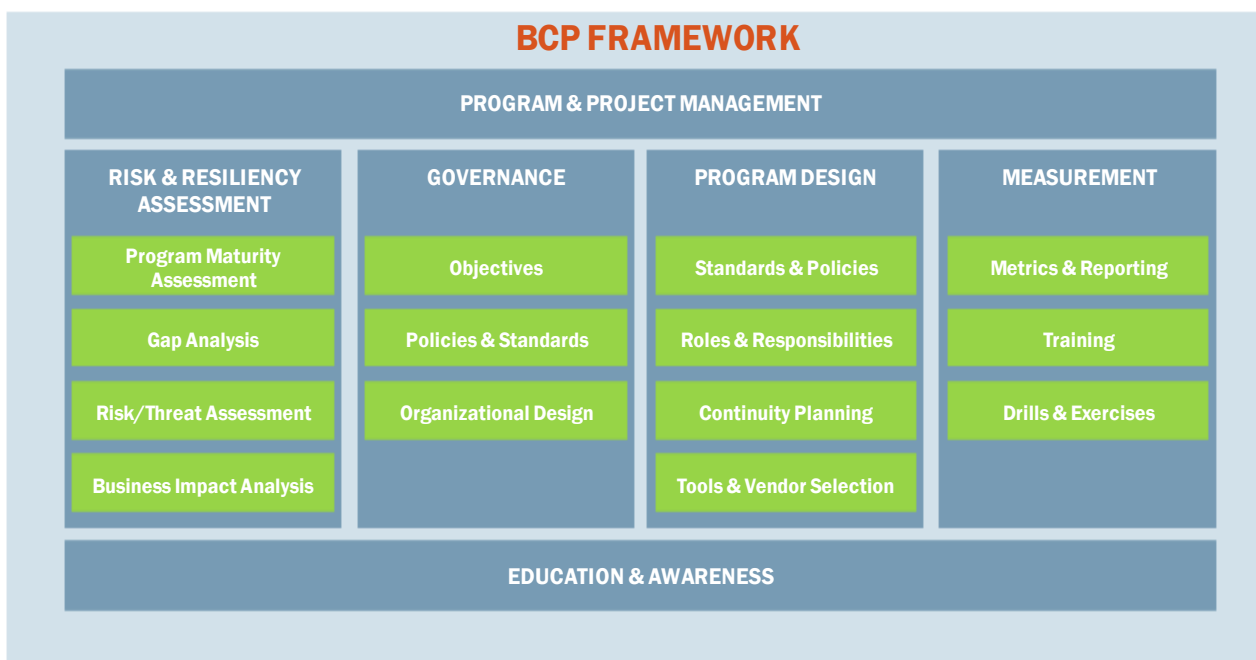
BCP FRAMEWORK

PROGRAM & PROJECT MANAGEMENT

RISK & RESILIENCY ASSESSMENT

Program Maturity Assessment

Gap Analysis

Risk/Threat Assessment

Business Impact Analysis

GOVERNANCE

Objectives

Policies & Standards

Organizational Design

PROGRAM DESIGN

Standards & Policies

Roles & Responsibilities

Continuity Planning

Tools & Vendor Selection

MEASUREMENT

Metrics & Reporting

Training

Drills & Exercises

EDUCATION & AWARENESS